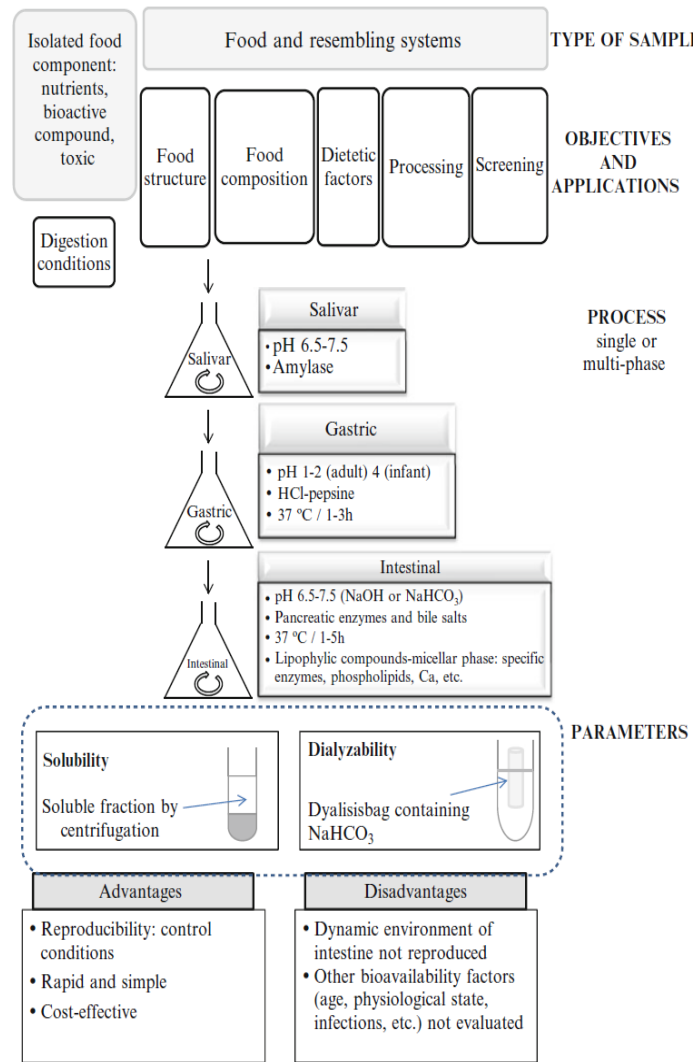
Isolated food component: nutrients, bioactive compound, toxic

Food and resembling systems

TYPE OF SAMPL

Food structure

Food composition

Dietetic factors

Processing

Screening

OBJECTIVES AND APPLICATIONS

Digestion conditions

Salivar

Salivar

• pH 6.5-7.5
• Amylase

PROCESS single or multi-phase

Gastric

Gastric

• pH 1-2 (adult) 4 (infant)
• HCl-pepsine
• 37 ºC / 1-3h

Intestinal

Intestinal

• pH 6.5-7.5 (NaOH or $NaHCO_3$)
• Pancreatic enzymes and bile salts
• 37 ºC / 1-5h
• Lipophylic compounds-micellar phase: specific enzymes, phospholipids, Ca, etc.

PARAMETERS

Solubility

Soluble fraction by centrifugation

Dialyzability

Dyalisisbag containing $NaHCO_3$

Advantages

• Reproducibility: control conditions
• Rapid and simple
• Cost-effective

Disadvantages

• Dynamic environment of intestine not reproduced
• Other bioavailability factors (age, physiological state, infections, etc.) not evaluated